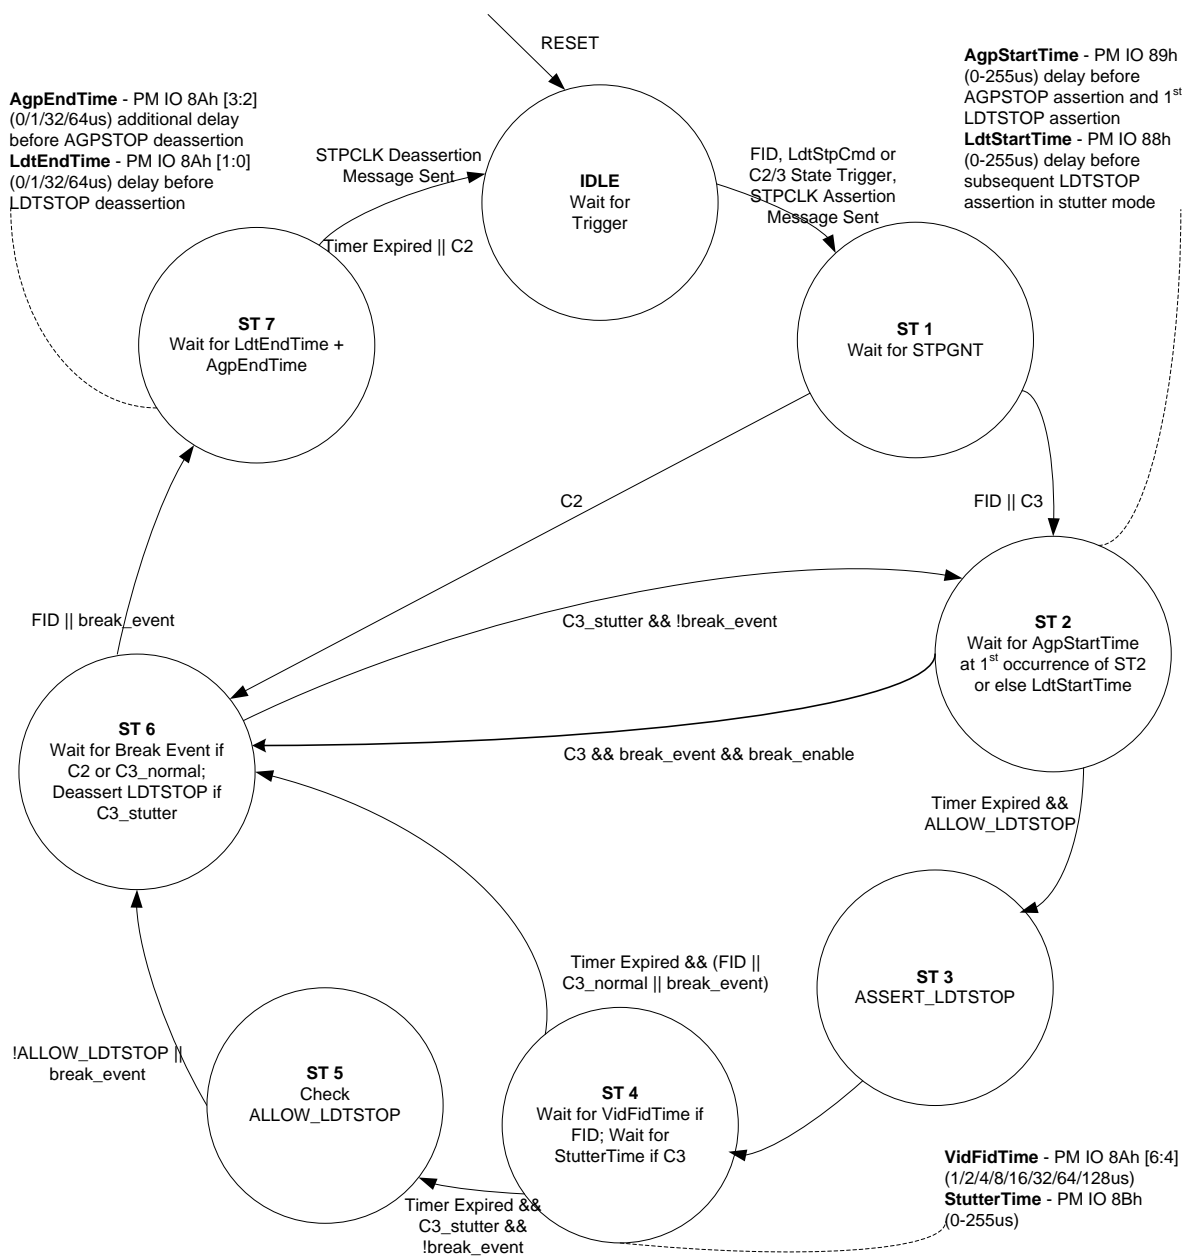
RESET

AgpEndTime - PM IO 8Ah [3:2] (0/1/32/64us) additional delay before AGPSTOP deassertion
LdtEndTime - PM IO 8Ah [1:0] (0/1/32/64us) delay before LDTSTOP deassertion

STPCLK Deassertion Message Sent

IDLE
Wait for Trigger

FID, LdtStpCmd or C2/3 State Trigger, STPCLK Assertion Message Sent

AgpStartTime - PM IO 89h (0-255us) delay before AGPSTOP assertion and 1$^{st}$ LDTSTOP assertion
LdtStartTime - PM IO 88h (0-255us) delay before subsequent LDTSTOP assertion in stutter mode

Timer Expired || C2

ST 7
Wait for LdtEndTime + AgpEndTime

ST 1
Wait for STPGNT

C2

FID || C3

FID || break_event

C3_stutter && !break_event

ST 2
Wait for AgpStartTime at 1$^{st}$ occurrence of ST2 or else LdtStartTime

ST 6
Wait for Break Event if C2 or C3_normal; Deassert LDTSTOP if C3_stutter

C3 && break_event && break_enable

Timer Expired && ALLOW_LDTSTOP

ST 3
ASSERT_LDTSTOP

Timer Expired && (FID || C3_normal || break_event)

!ALLOW_LDTSTOP || break_event

ST 5
Check ALLOW_LDTSTOP

ST 4
Wait for VidFidTime if FID; Wait for StutterTime if C3

VidFidTime - PM IO 8Ah [6:4] (1/2/4/8/16/32/64/128us)
StutterTime - PM IO 8Bh (0-255us)

Timer Expired && C3_stutter && !break_event